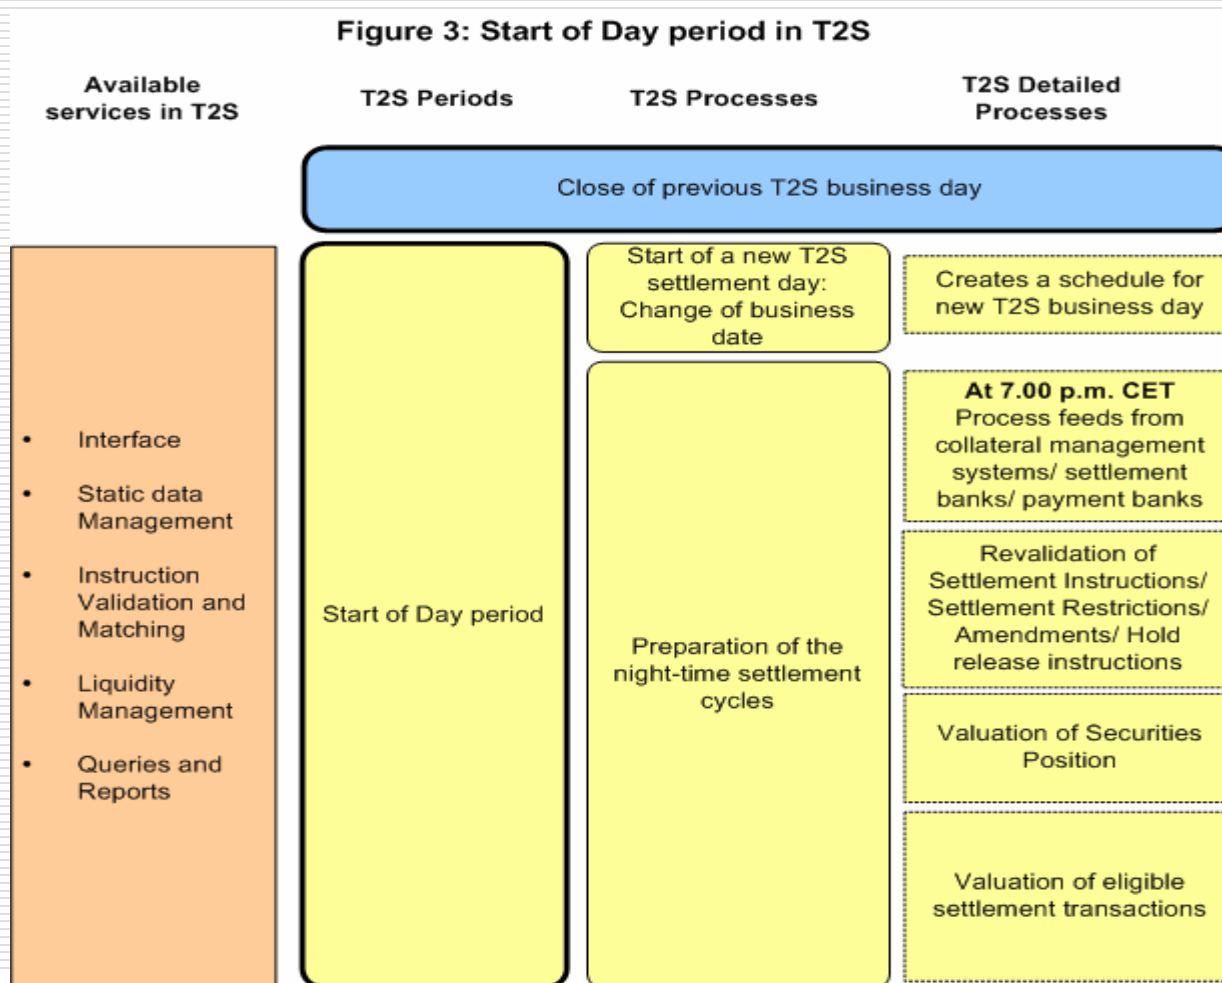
Figure 3: Start of Day period in T2S

Available services in T2S

T2S Periods

T2S Processes

T2S Detailed Processes

Close of previous T2S business day

- Interface
- Static data Management
- Instruction Validation and Matching
- Liquidity Management
- Queries and Reports

Start of Day period

Start of a new T2S settlement day: Change of business date

Preparation of the night-time settlement cycles

Creates a schedule for new T2S business day

**At 7.00 p.m. CET** Process feeds from collateral management systems/ settlement banks/ payment banks

Revalidation of Settlement Instructions/ Settlement Restrictions/ Amendments/ Hold release instructions

Valuation of Securities Position

Valuation of eligible settlement transactions